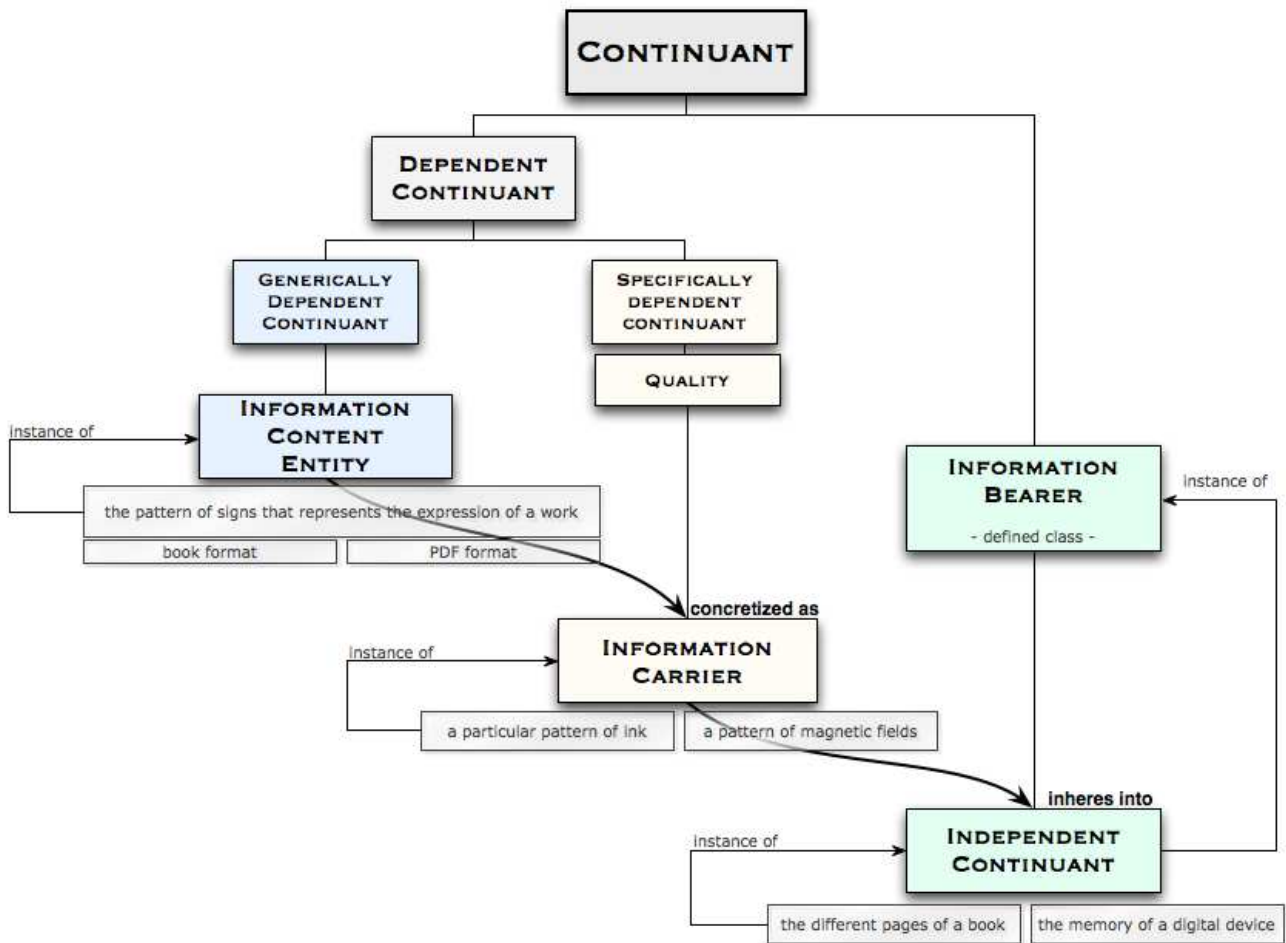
CONTINUANT

DEPENDENT CONTINUANT

GENERICALLY DEPENDENT CONTINUANT

SPECIFICALLY DEPENDENT CONTINUANT

QUALITY

instance of

INFORMATION CONTENT ENTITY

the pattern of signs that represents the expression of a work

book format

PDF format

INFORMATION BEARER

- defined class -

instance of

concretized as

instance of

INFORMATION CARRIER

a particular pattern of ink

a pattern of magnetic fields

inheres into

instance of

INDEPENDENT CONTINUANT

the different pages of a book

the memory of a digital device